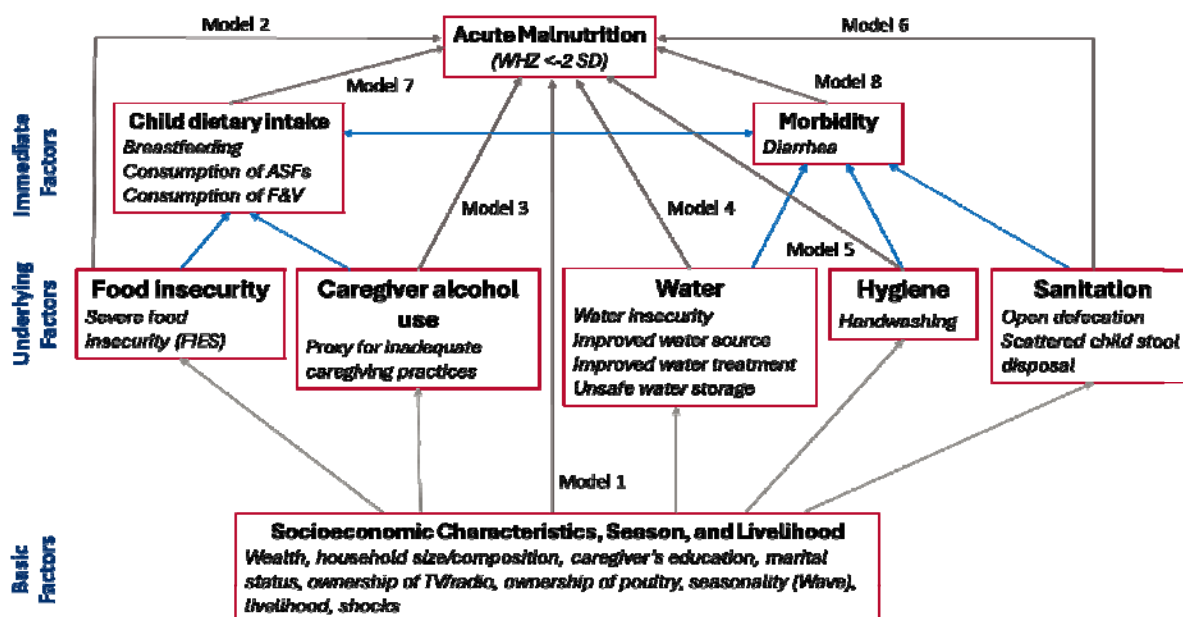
Model 2

Acute Malnutrition
(WHZ <-2 SD)

Model 6

Model 7

Model 8

Immediate Factors

Child dietary intake
Breastfeeding
Consumption of ASFs
Consumption of F&V

Morbidity
Diarrhea

Model 3

Model 4

Model 5

Underlying Factors

Food insecurity
Severe food insecurity (FIES)

Caregiver alcohol use
Proxy for inadequate caregiving practices

Water
Water insecurity
Improved water source
Improved water treatment
Unsafe water storage

Hygiene
Handwashing

Sanitation
Open defecation
Scattered child stool disposal

Model 1

Basic Factors

Socioeconomic Characteristics, Season, and Livelihood
Wealth, household size/composition, caregiver's education, marital status, ownership of TV/radio, ownership of poultry, seasonality (Wave), livelihood, shocks